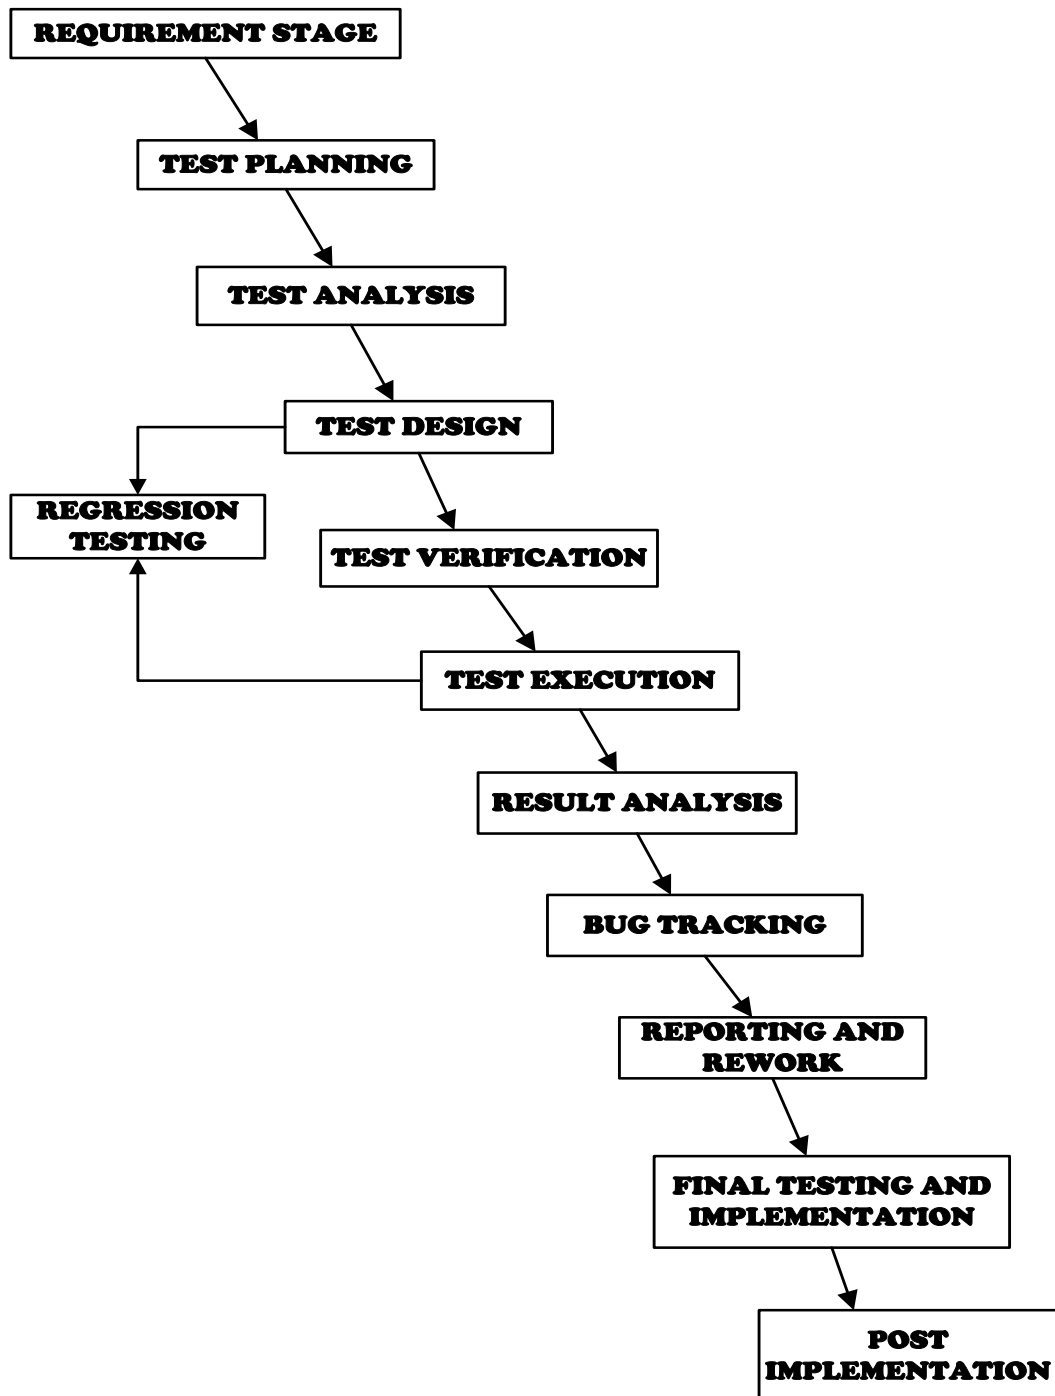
REQUIREMENT STAGE

TEST PLANNING

TEST ANALYSIS

TEST DESIGN

REGRESSION TESTING

TEST VERIFICATION

TEST EXECUTION

RESULT ANALYSIS

BUG TRACKING

REPORTING AND REWORK

FINAL TESTING AND IMPLEMENTATION

POST IMPLEMENTATION